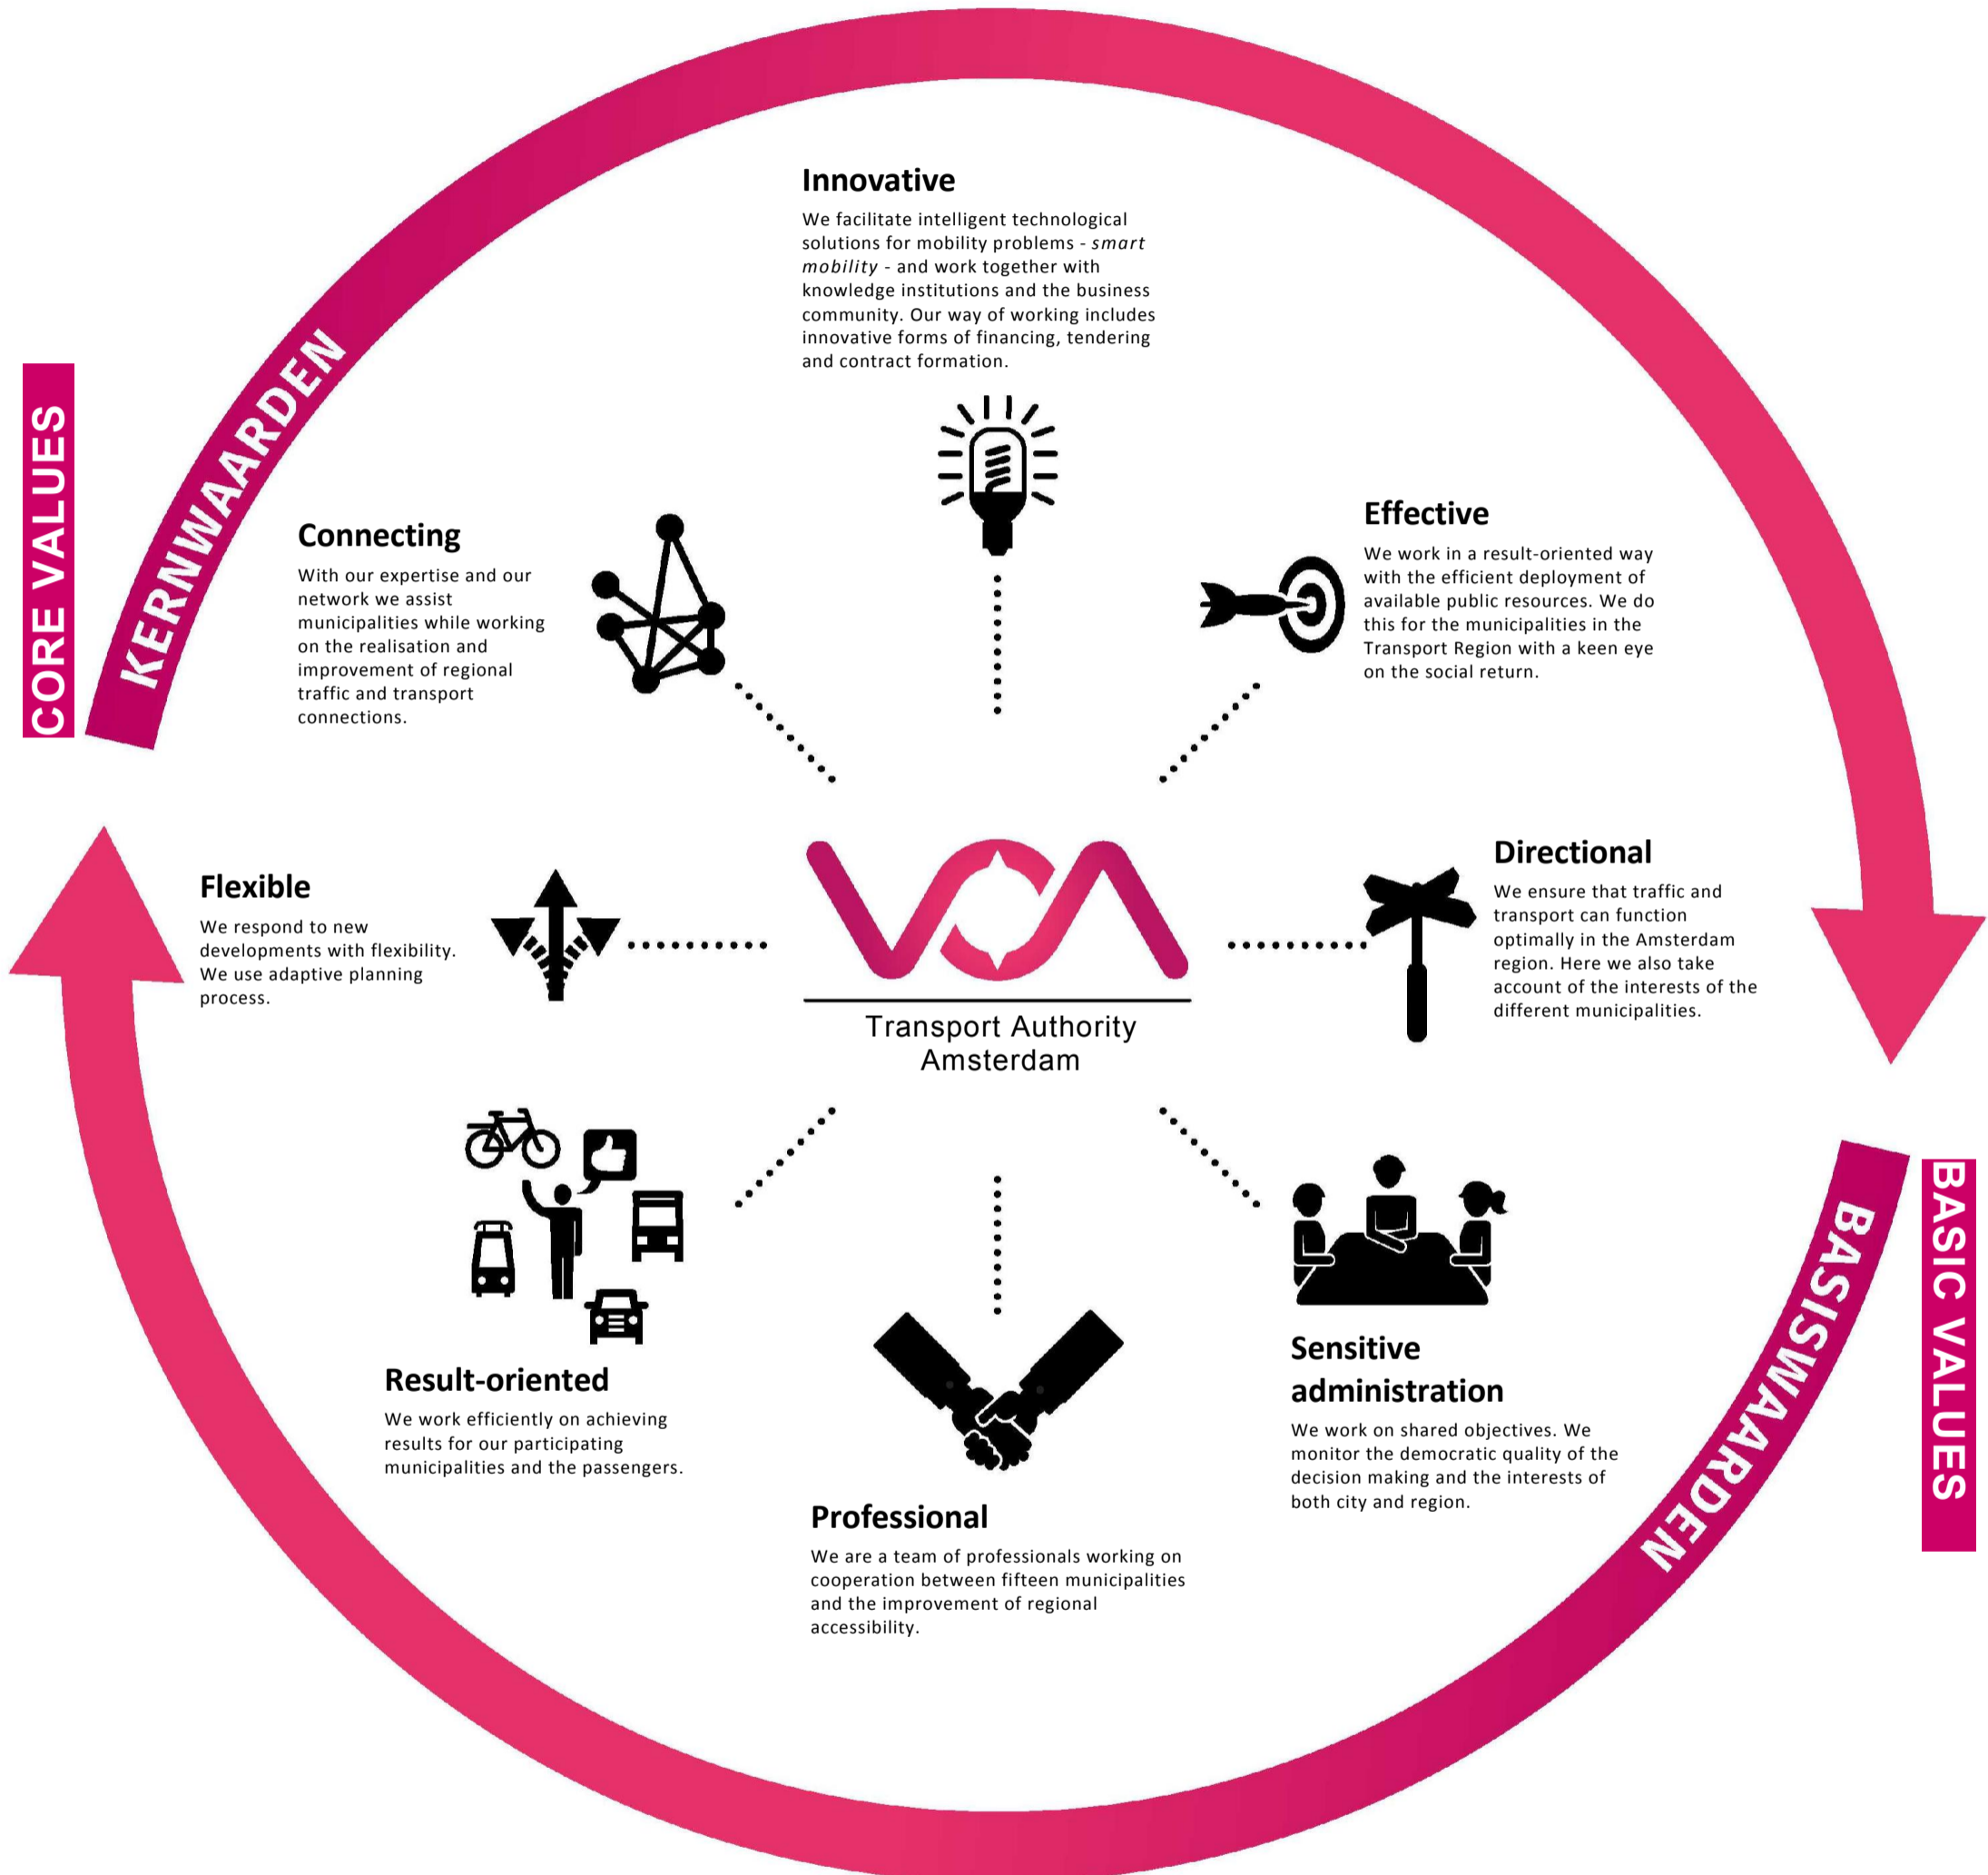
CORE VALUES

KERNWAARDEN

Innovative

We facilitate intelligent technological solutions for mobility problems - *smart mobility* - and work together with knowledge institutions and the business community. Our way of working includes innovative forms of financing, tendering and contract formation.

Connecting

With our expertise and our network we assist municipalities while working on the realisation and improvement of regional traffic and transport connections.

Effective

We work in a result-oriented way with the efficient deployment of available public resources. We do this for the municipalities in the Transport Region with a keen eye on the social return.

Flexible

We respond to new developments with flexibility. We use adaptive planning process.

VRA

Transport Authority Amsterdam

Directional

We ensure that traffic and transport can function optimally in the Amsterdam region. Here we also take account of the interests of the different municipalities.

Result-oriented

We work efficiently on achieving results for our participating municipalities and the passengers.

Professional

We are a team of professionals working on cooperation between fifteen municipalities and the improvement of regional accessibility.

Sensitive administration

We work on shared objectives. We monitor the democratic quality of the decision making and the interests of both city and region.

BASISWAARDEN

BASIC VALUES